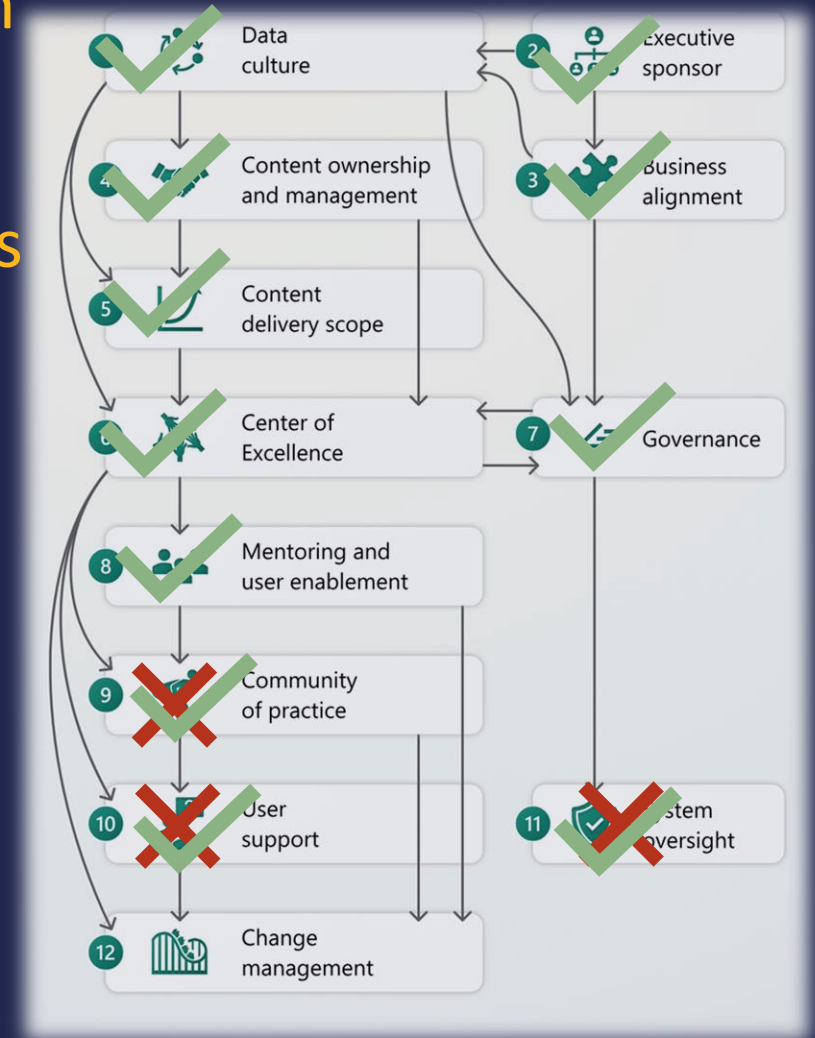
n

s

Data culture

2 Executive sponsor

4 Content ownership and management

3 Business alignment

5 Content delivery scope

6 Center of Excellence

7 Governance

8 Mentoring and user enablement

9 Community of practice

10 User support

11 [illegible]stem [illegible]versight

12 Change management